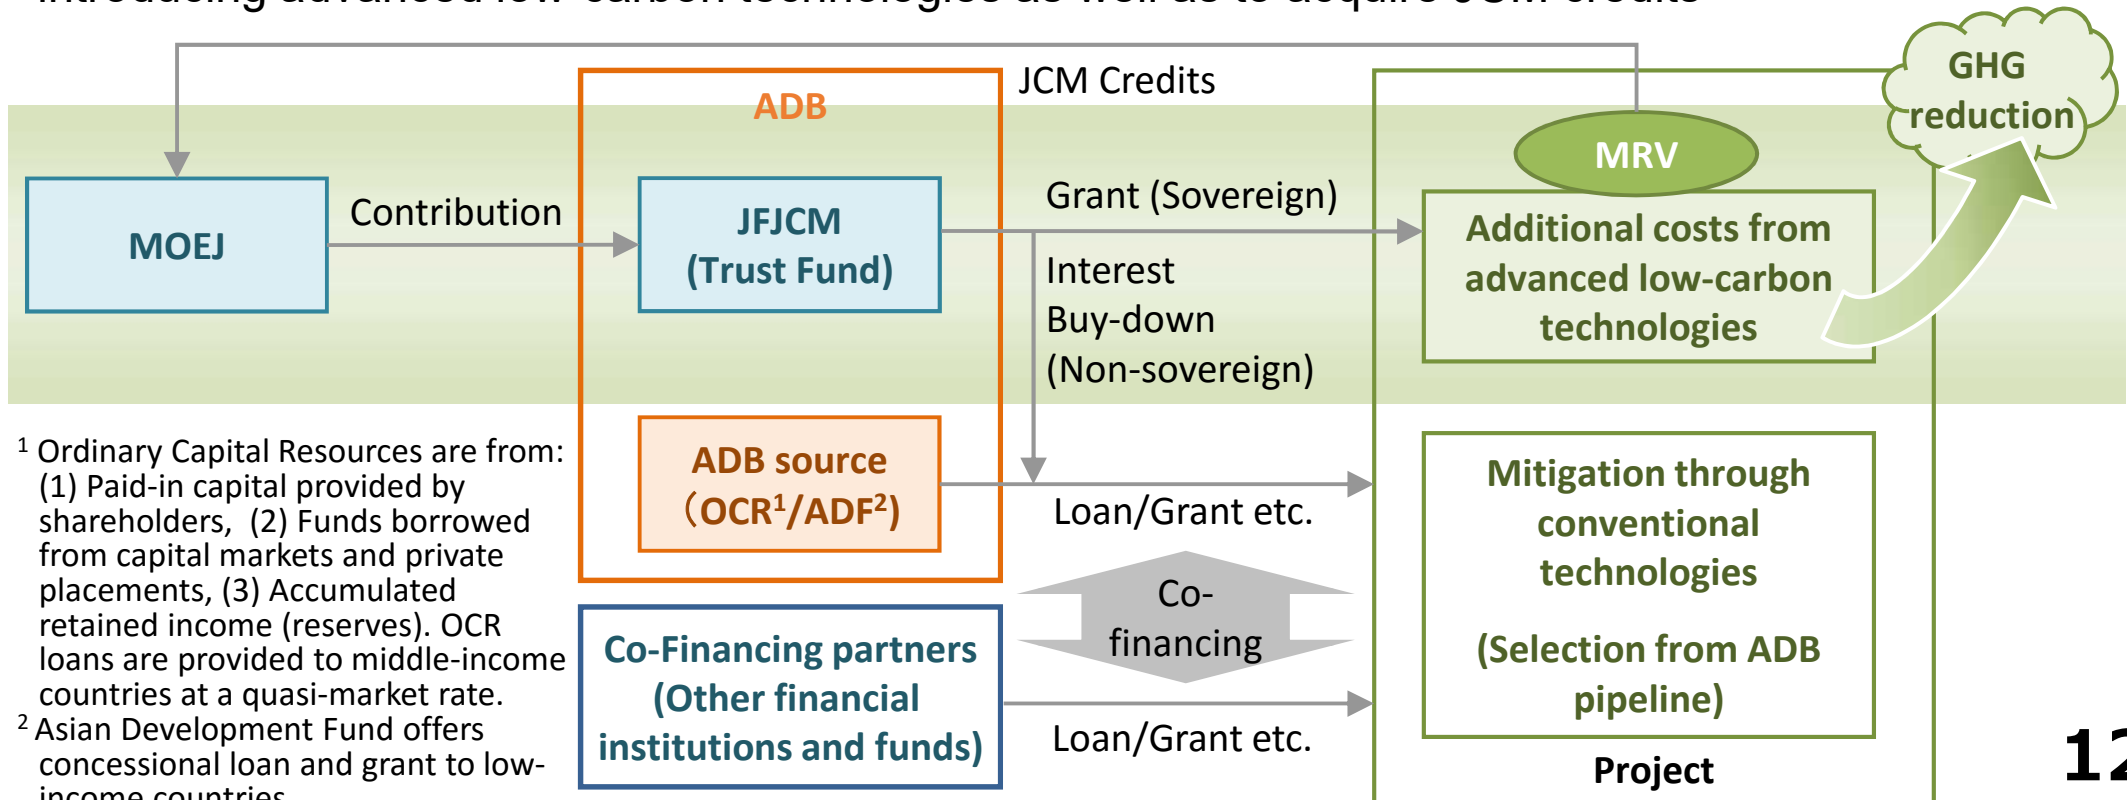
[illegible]

JCM Credits

ADB

MOEJ

Contribution

JFJCM (Trust Fund)

Grant (Sovereign)

Interest Buy-down (Non-sovereign)

MRV

GHG reduction

Additional costs from advanced low-carbon technologies

$^1$ Ordinary Capital Resources are from: (1) Paid-in capital provided by shareholders, (2) Funds borrowed from capital markets and private placements, (3) Accumulated retained income (reserves). OCR loans are provided to middle-income countries at a quasi-market rate.
$^2$ Asian Development Fund offers concessional loan and grant to low-income countries

ADB source (OCR$^1$/ADF$^2$)

Loan/Grant etc.

Co-financing

Co-Financing partners (Other financial institutions and funds)

Loan/Grant etc.

Mitigation through conventional technologies

(Selection from ADB pipeline)

Project

12